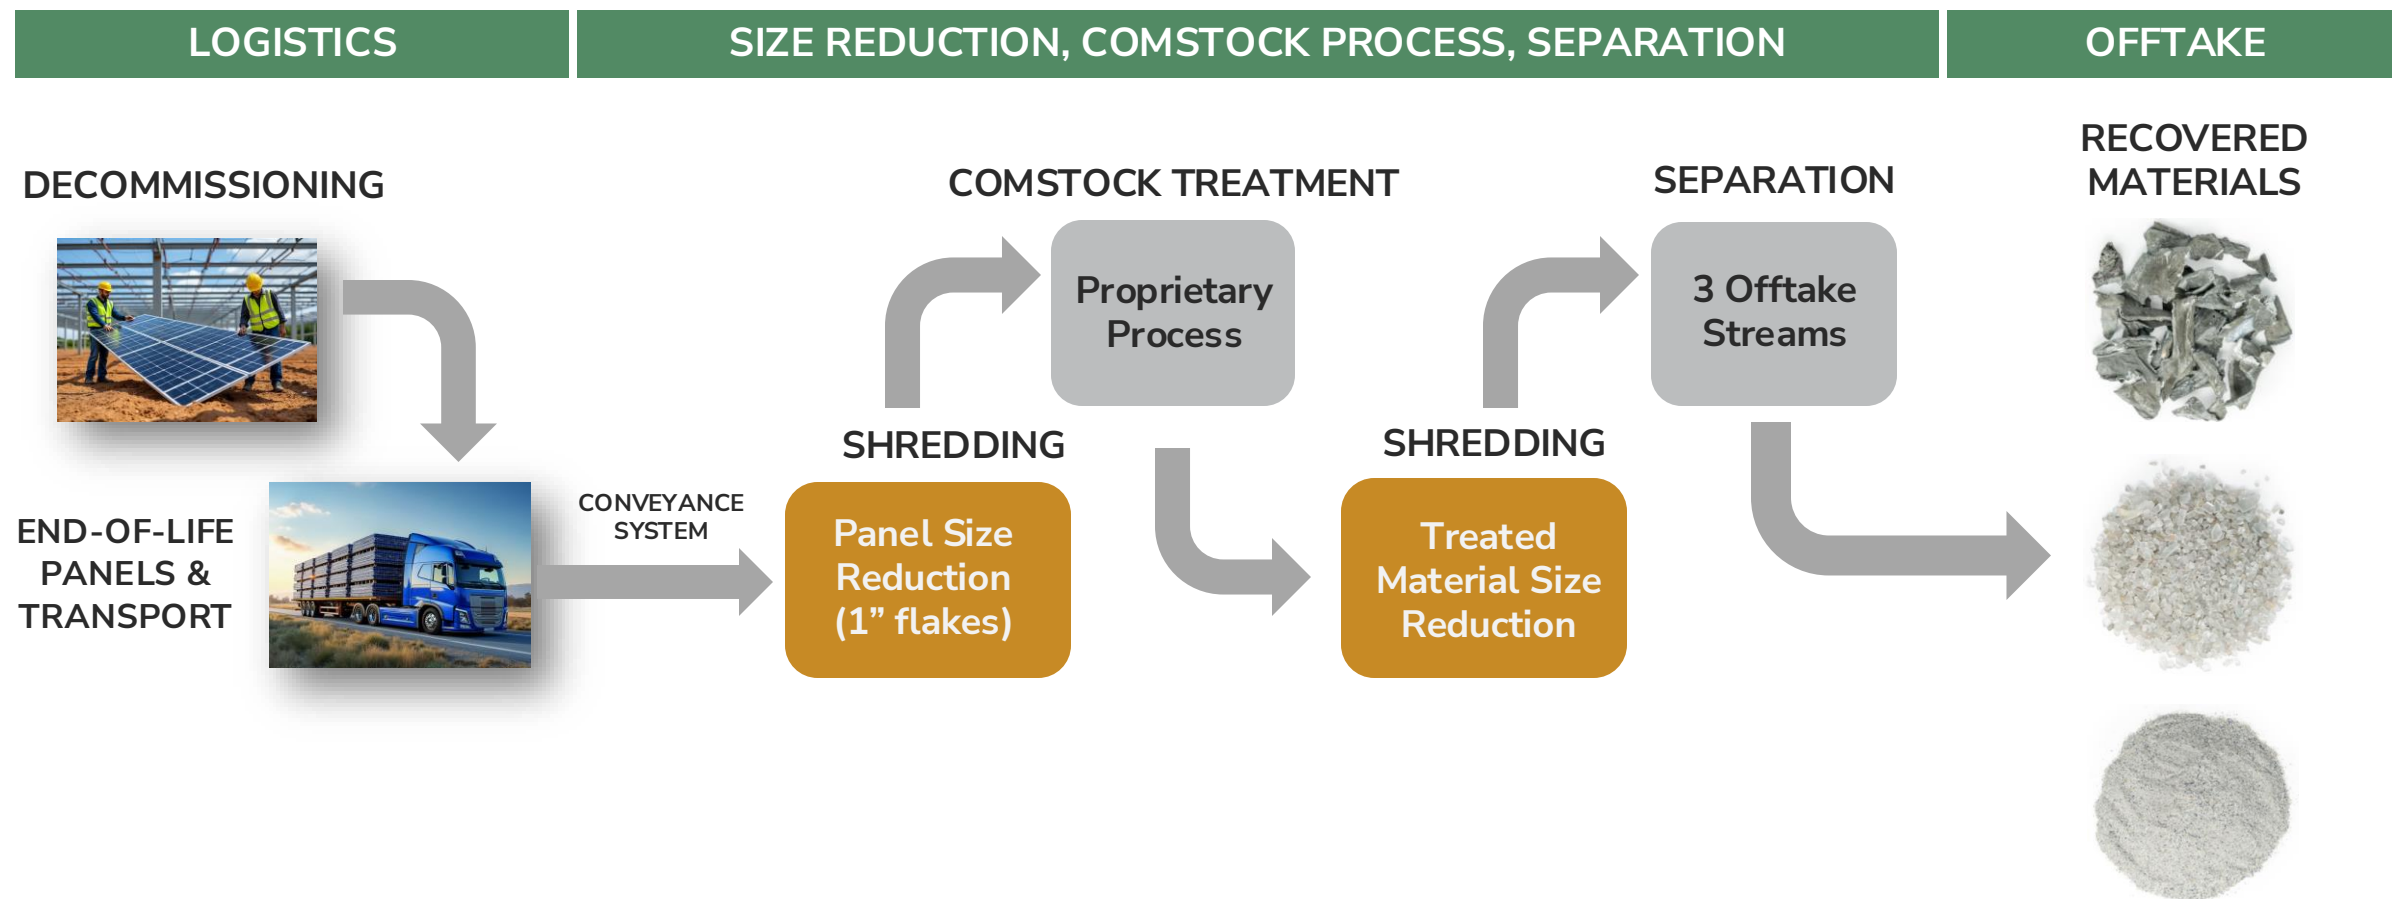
LOGISTICS

SIZE REDUCTION, COMSTOCK PROCESS, SEPARATION

OFFTAKE

DECOMMISSIONING

COMSTOCK TREATMENT

Proprietary Process

SEPARATION

3 Offtake Streams

RECOVERED MATERIALS

END-OF-LIFE PANELS & TRANSPORT

CONVEYANCE SYSTEM

SHREDDING

Panel Size Reduction (1” flakes)

SHREDDING

Treated Material Size Reduction